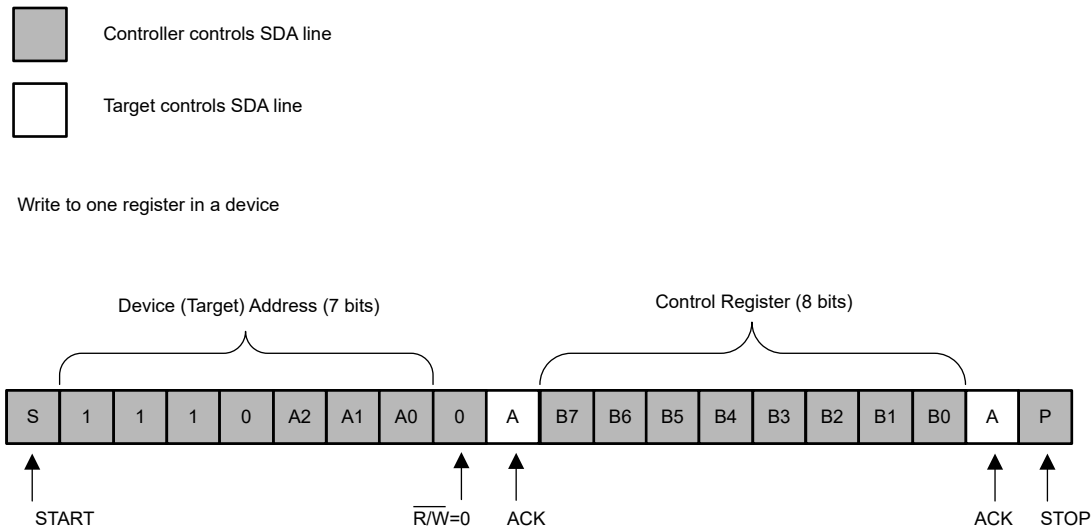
Controller controls SDA line

Target controls SDA line

Write to one register in a device

Device (Target) Address (7 bits)

Control Register (8 bits)

| S | 1 | 1 | 1 | 0 | A2 | A1 | A0 | 0 | A | B7 | B6 | B5 | B4 | B3 | B2 | B1 | B0 | A | P |
|---|---|---|---|---|---|---|---|---|---|---|---|---|---|---|---|---|---|---|---|

START

$\overline{R/W}$=0

ACK

ACK

STOP